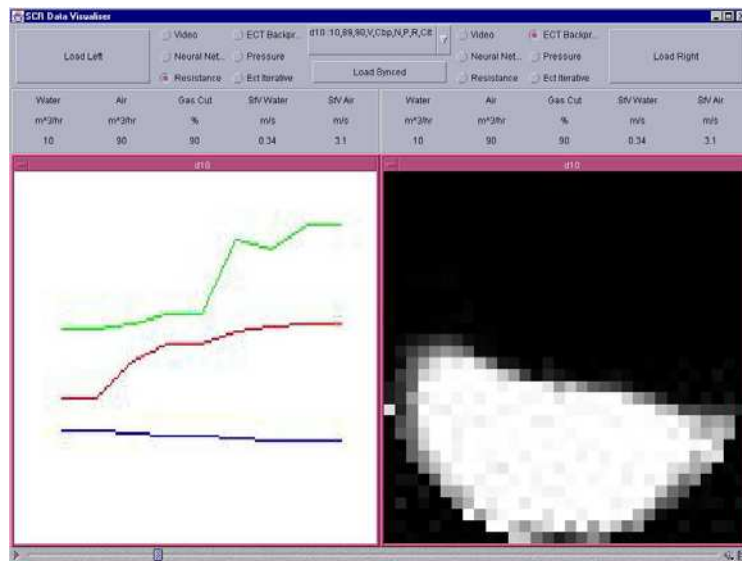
SCR Data Visualiser

Load Left

Video
Neural Net...
Resistance

ECT Backpr...
Pressure
Ect Iterative

d10:10,89,90,V,Cbp,N,P,R,Cit

Load Synced

Video
Neural Net...
Resistance

ECT Backpr...
Pressure
Ect Iterative

Load Right

| Water | Air | Gas Cut | SfV Water | SfV Air |
|---|---|---|---|---|
| m^3/hr | m^3/hr | % | m/s | m/s |
| 10 | 90 | 90 | 0.34 | 3.1 |

| Water | Air | Gas Cut | SfV Water | SfV Air |
|---|---|---|---|---|
| m^3/hr | m^3/hr | % | m/s | m/s |
| 10 | 90 | 90 | 0.34 | 3.1 |

d10

d10